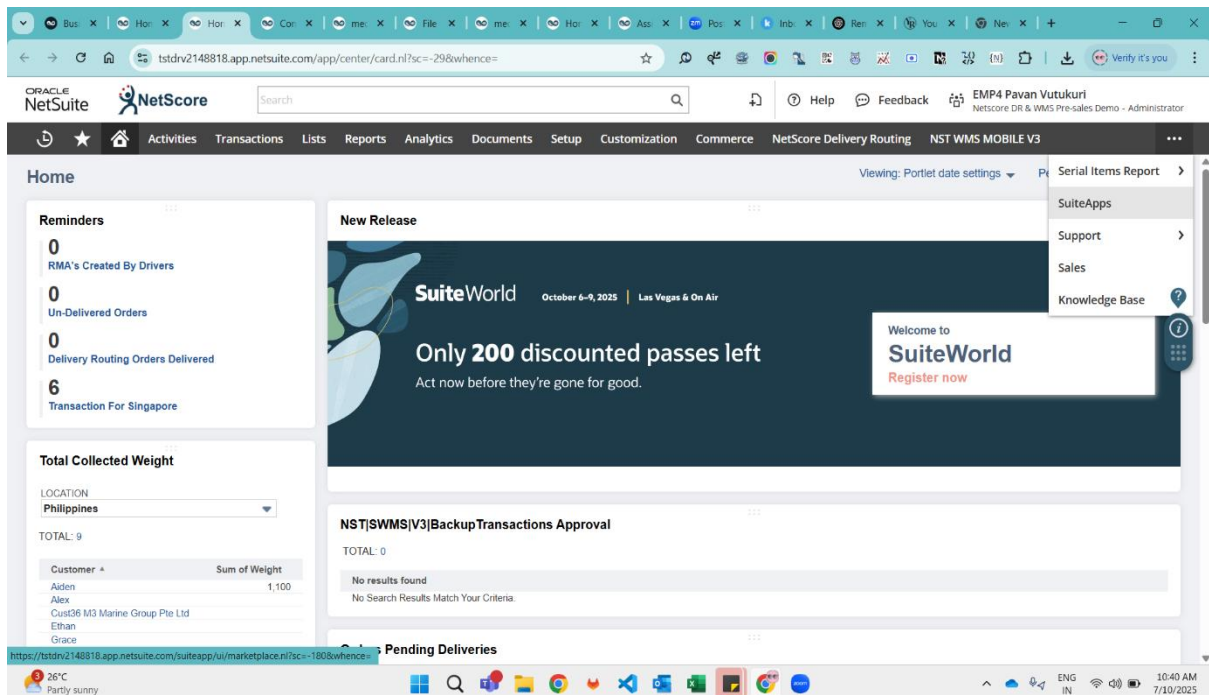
Bus | Hon | Hon | Con | me | File | me | Hon | Ass | Pos | Inb | Ren | You | Nev

tstdrv2148818.app.netsuite.com/app/center/card.nl?sc=-29&whence=

Verify it's you

ORACLE NetSuite NetScore Search

Help Feedback EMP4 Pavan Vutukuri Netscore DR & WMS Pre-sales Demo - Administrator

Activities Transactions Lists Reports Analytics Documents Setup Customization Commerce NetScore Delivery Routing NST WMS MOBILE V3 •••

Home

Viewing: Portlet date settings Pe

Serial Items Report
SuiteApps
Support
Sales
Knowledge Base

Reminders

0
RMA's Created By Drivers

0
Un-Delivered Orders

0
Delivery Routing Orders Delivered

6
Transaction For Singapore

New Release

SuiteWorld October 6–9, 2025 | Las Vegas & On Air

Only 200 discounted passes left
Act now before they're gone for good.

Welcome to
SuiteWorld
Register now

Total Collected Weight

LOCATION
Philippines

TOTAL: 9

| Customer | Sum of Weight |
|---|---|
| Aiden | 1,100 |
| Alex | |
| Cust36 M3 Marine Group Pte Ltd | |
| Ethan | |
| Grace | |

NST|SWMS|V3|BackupTransactions Approval

TOTAL: 0

No results found
No Search Results Match Your Criteria.

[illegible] Pending Deliveries

https://tstdrv2148818.app.netsuite.com/suiteapp/ui/marketplace.nl?sc=-180&whence=

26°C
Partly sunny

ENG IN
10:40 AM
7/10/2025